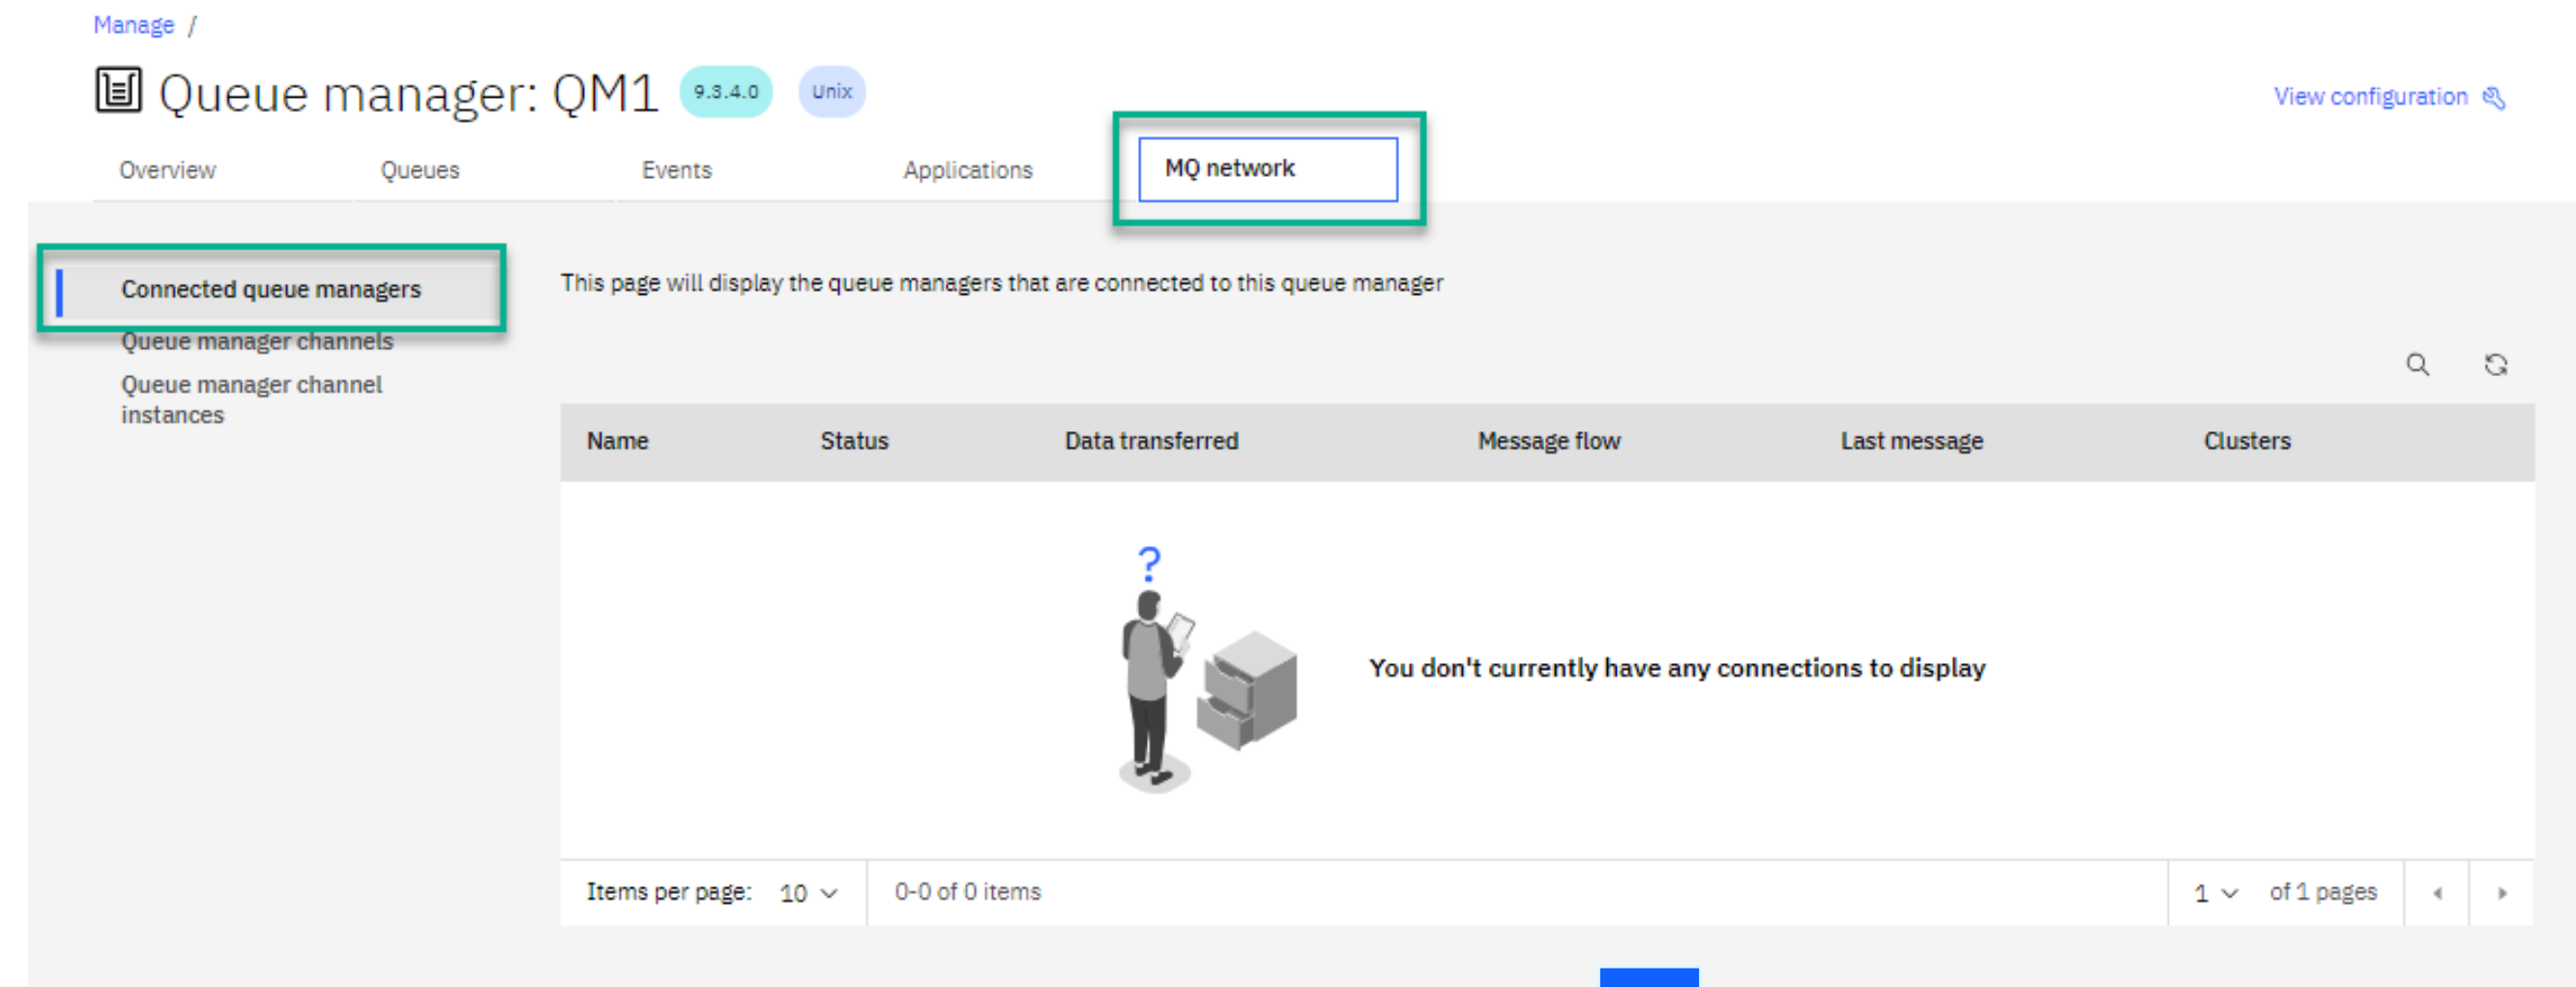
Manage /

Queue manager: QM1 9.3.4.0 Unix

View configuration

Overview Queues Events Applications MQ network

Connected queue managers
Queue manager channels
Queue manager channel instances

This page will display the queue managers that are connected to this queue manager

| Name | Status | Data transferred | Message flow | Last message | Clusters |
|---|---|---|---|---|---|

?

You don't currently have any connections to display

Items per page: 10 0-0 of 0 items 1 of 1 pages